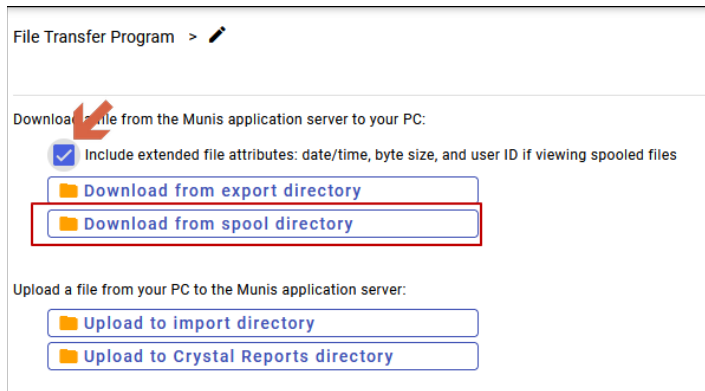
File Transfer Program >

Downloa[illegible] file from the Munis application server to your PC:

Include extended file attributes: date/time, byte size, and user ID if viewing spooled files

Download from export directory

Download from spool directory

Upload a file from your PC to the Munis application server:

Upload to import directory

Upload to Crystal Reports directory